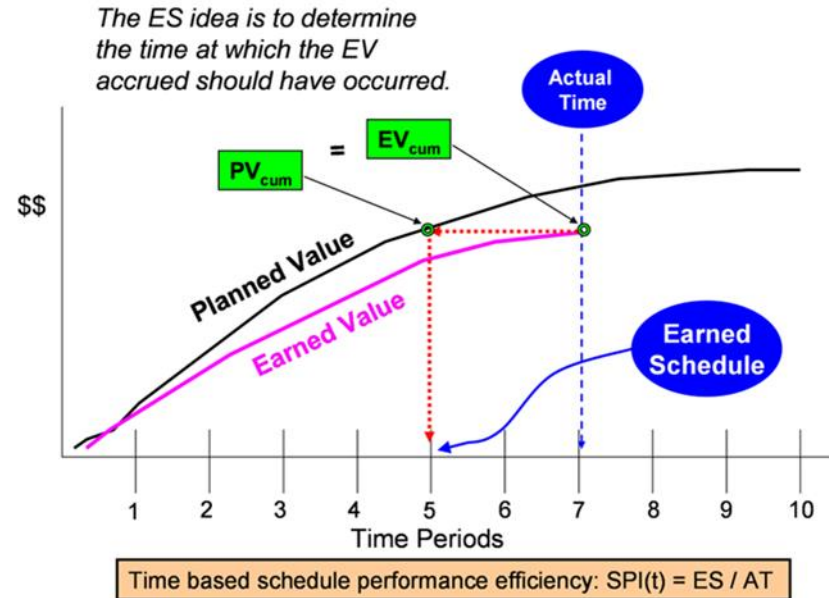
The ES idea is to determine the time at which the EV accrued should have occurred.

Actual Time

$PV_{cum}$ = $EV_{cum}$

$$

Planned Value

Earned Value

Earned Schedule

1 2 3 4 5 6 7 8 9 10

Time Periods

Time based schedule performance efficiency: SPI(t) = ES / AT